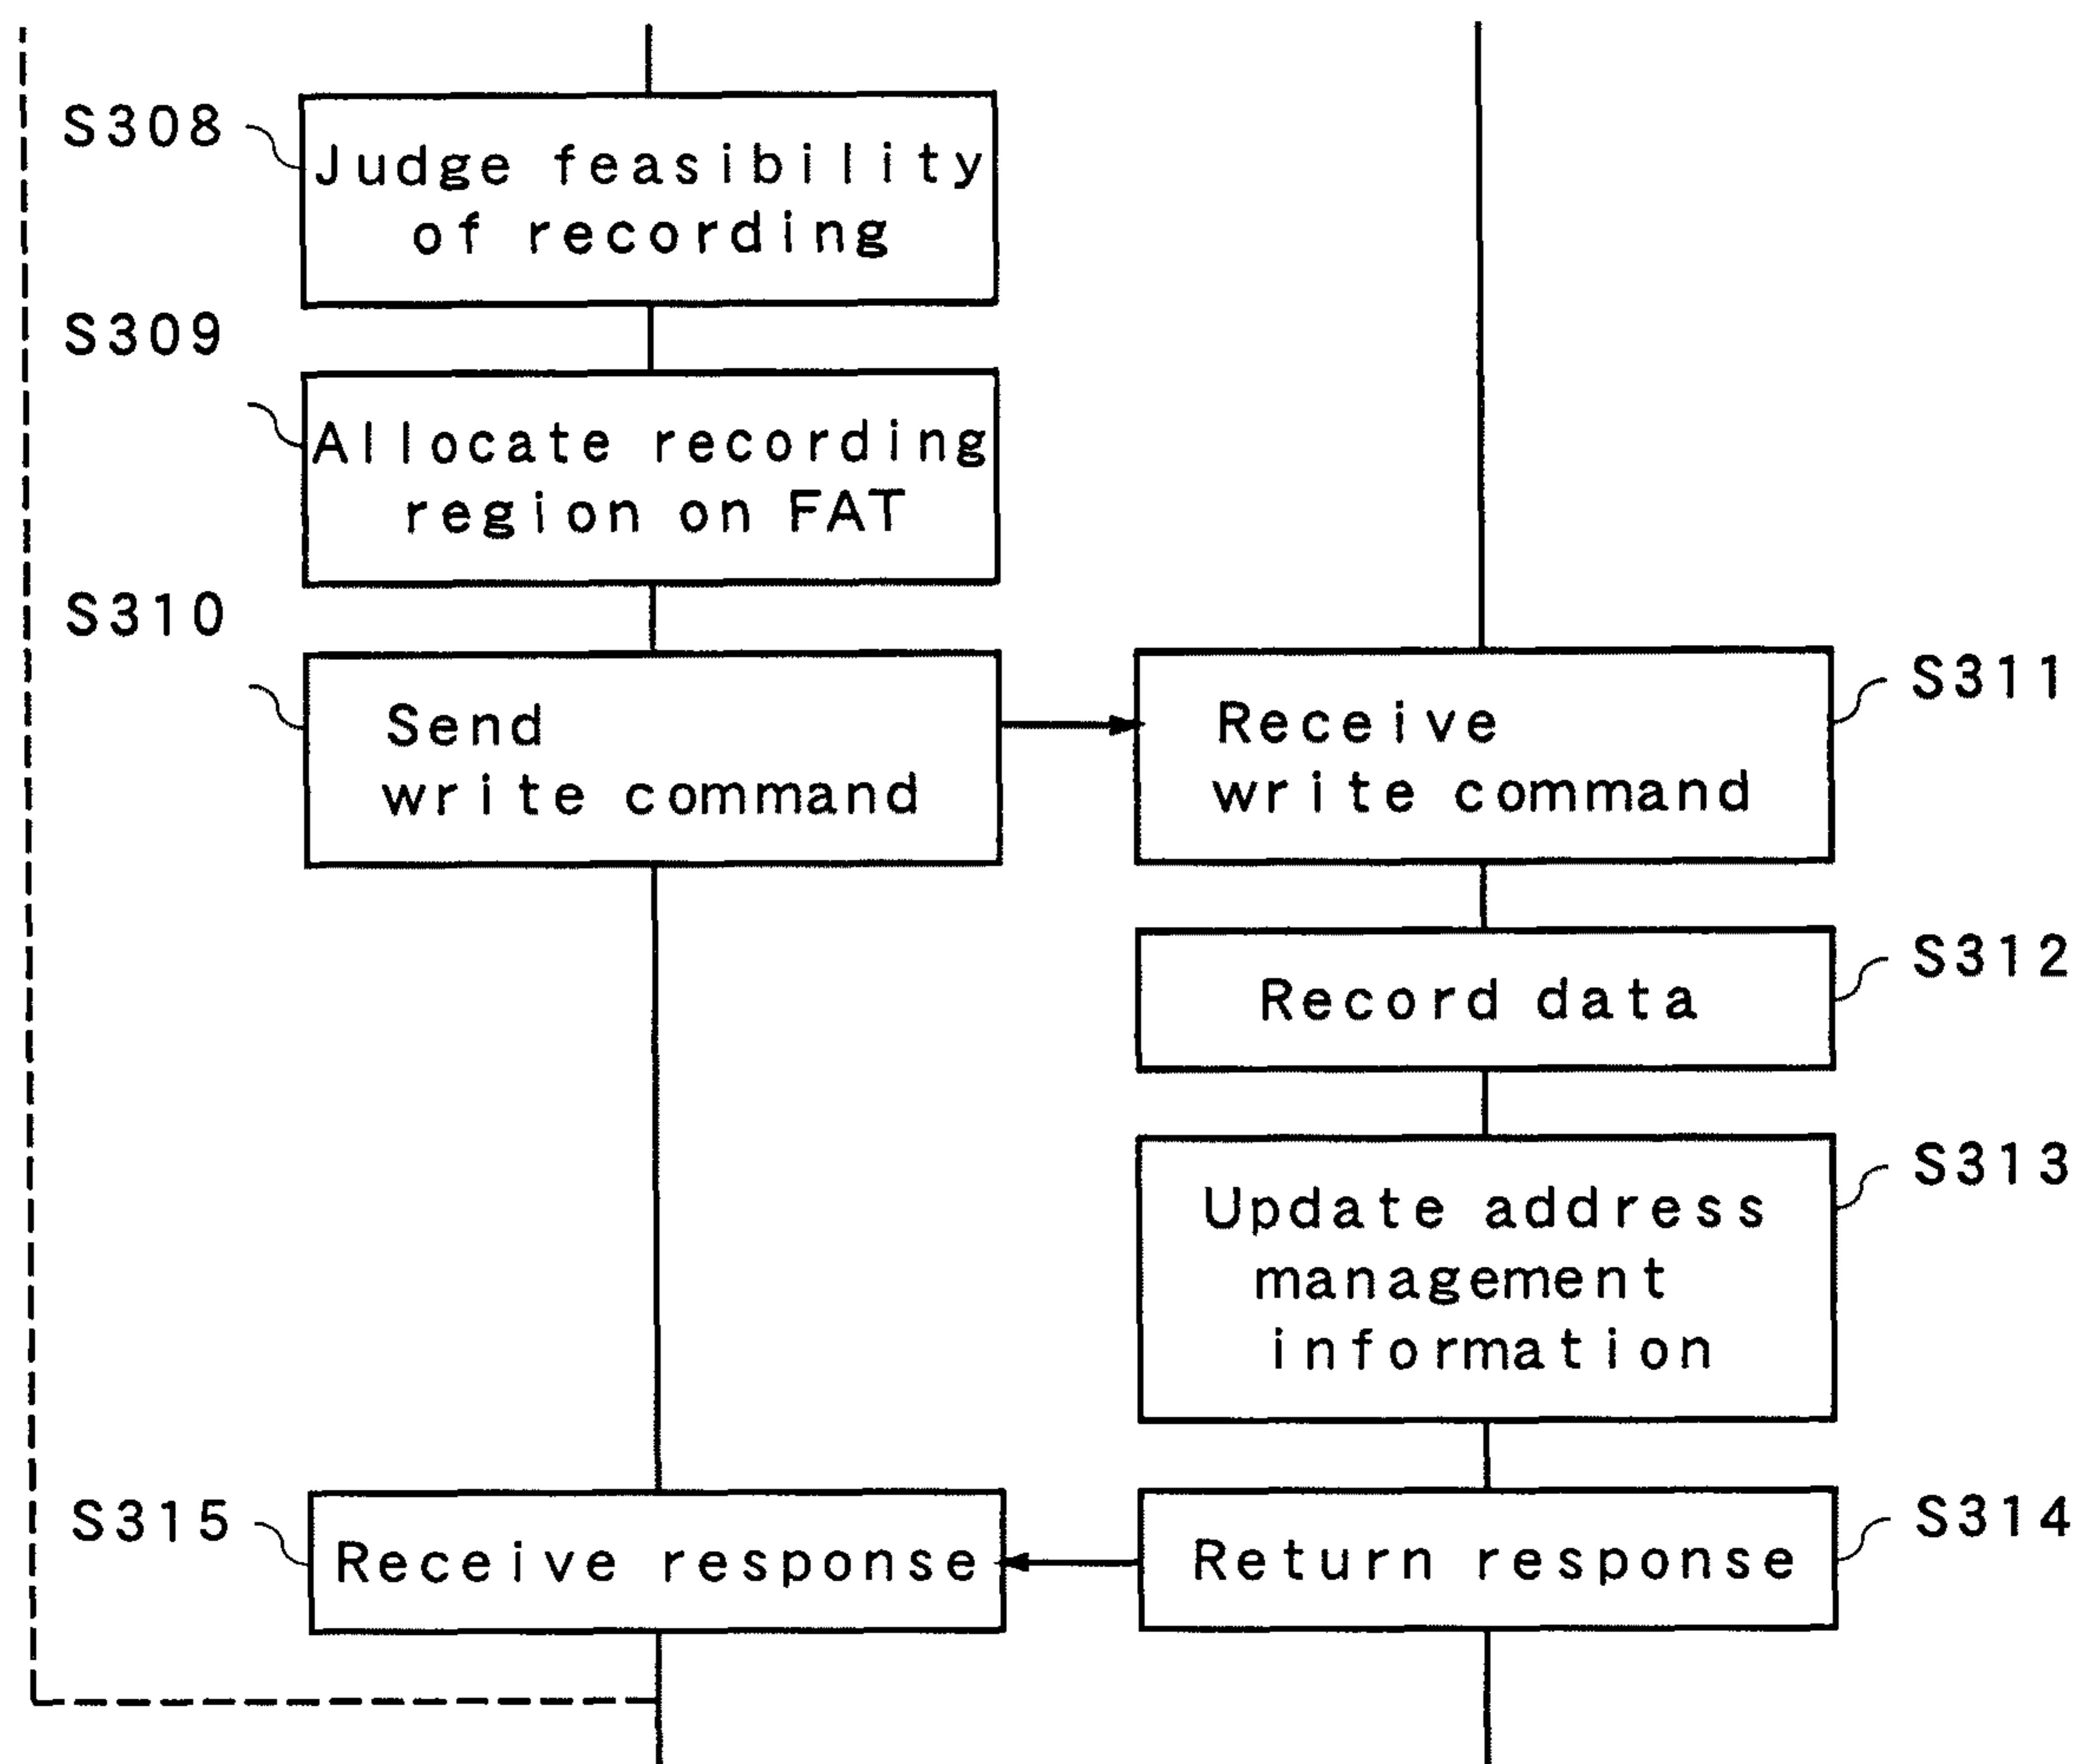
S308
Judge feasibility of recording

S309
Allocate recording region on FAT

S310
Send write command

S311
Receive write command

S312
Record data

S313
Update address management information

S315
Receive response

S314
Return response